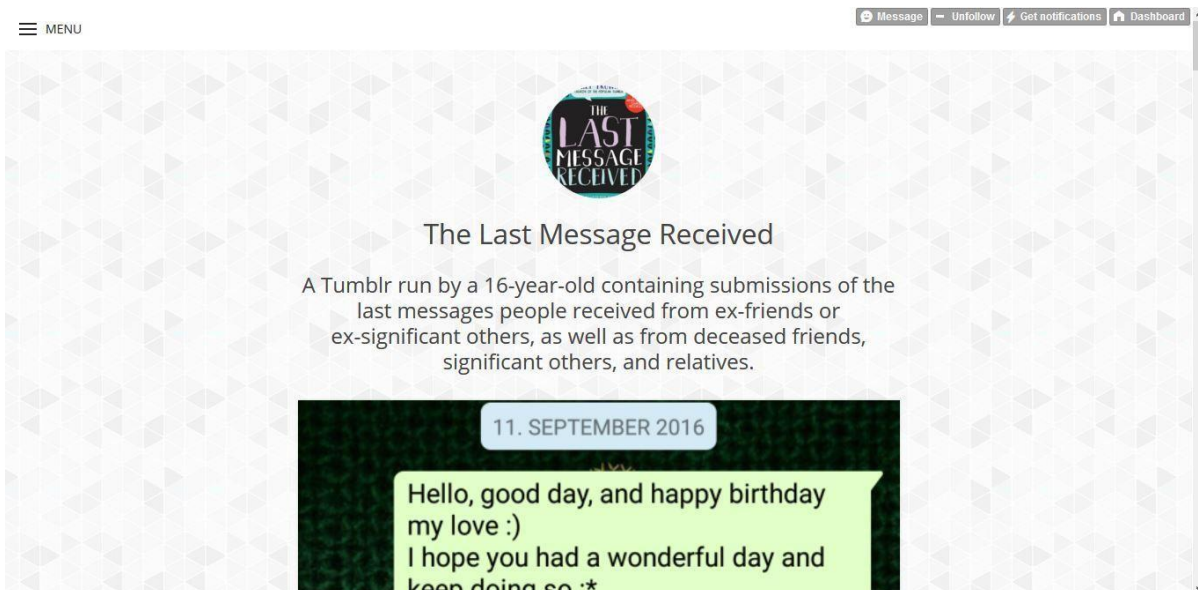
MENU

Message Unfollow Get notifications Dashboard

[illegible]
THE LAST MESSAGE RECEIVED

The Last Message Received

A Tumblr run by a 16-year-old containing submissions of the last messages people received from ex-friends or ex-significant others, as well as from deceased friends, significant others, and relatives.

11. SEPTEMBER 2016

Hello, good day, and happy birthday my love :)
I hope you had a wonderful day and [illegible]